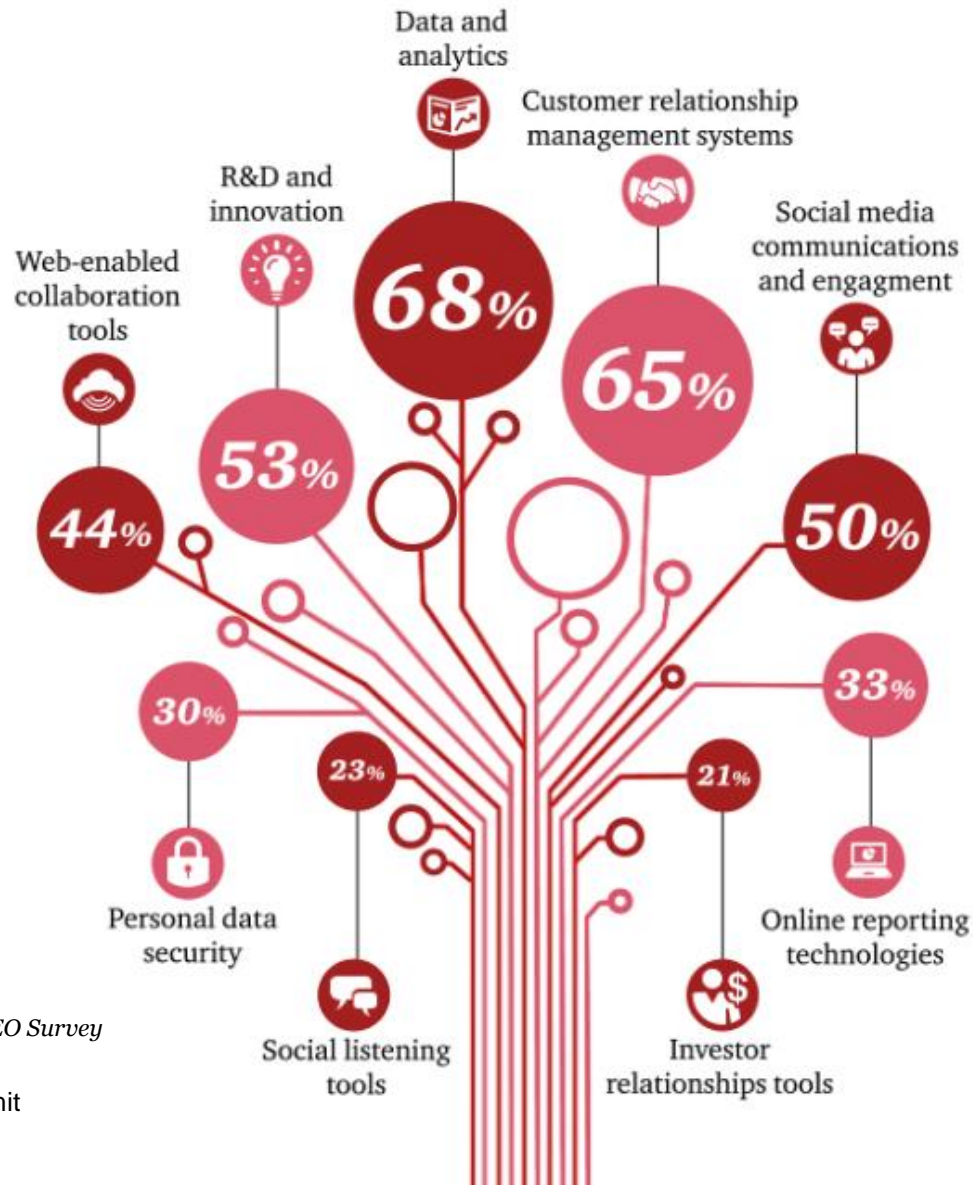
Data and analytics

68%

Customer relationship management systems

65%

R&D and innovation

53%

Social media communications and engagment

50%

Web-enabled collaboration tools

44%

30%

Personal data security

23%

Social listening tools

21%

Investor relationships tools

33%

Online reporting technologies

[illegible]O Survey

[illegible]nit